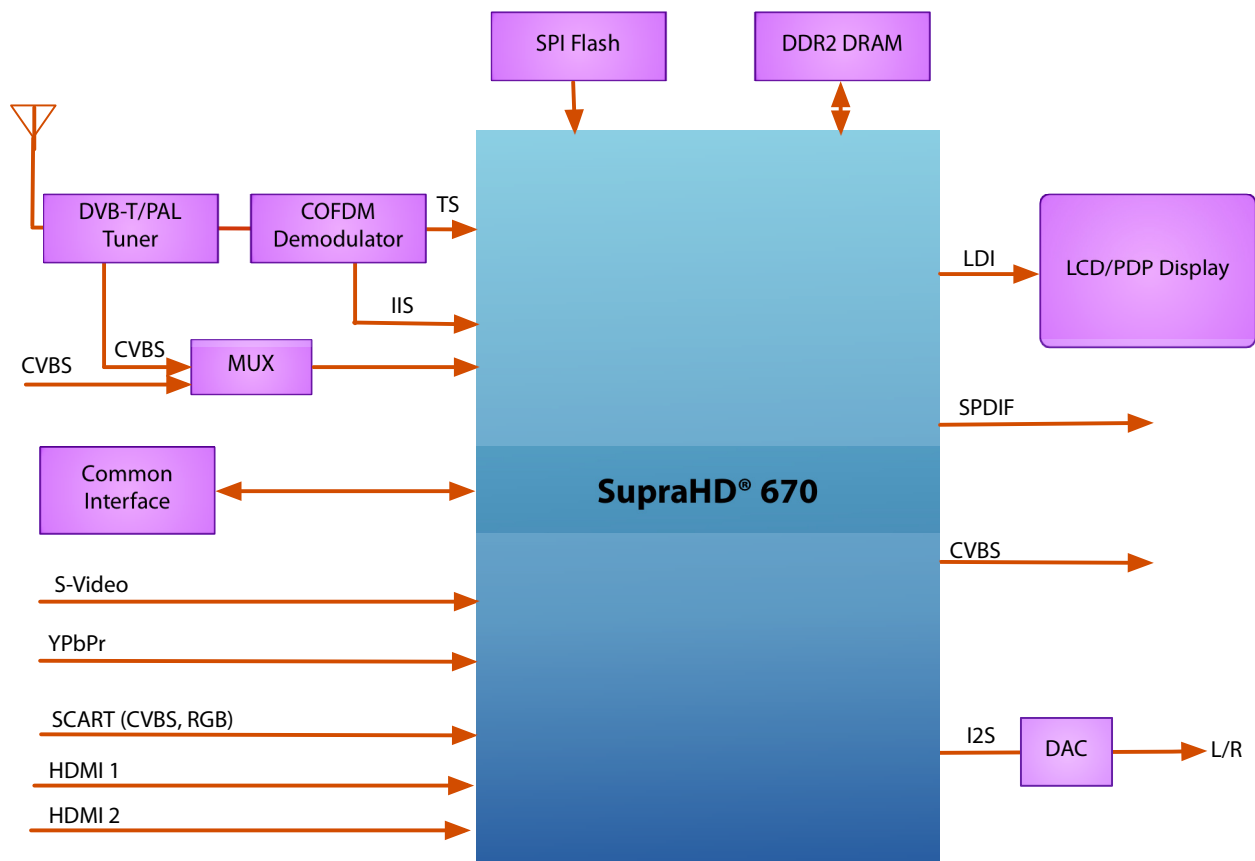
SPI Flash

DDR2 DRAM

DVB-T/PAL Tuner

COFDM Demodulator

TS

IIS

CVBS

CVBS

MUX

LDI

LCD/PDP Display

SPDIF

Common Interface

SupraHD® 670

CVBS

S-Video

YPbPr

SCART (CVBS, RGB)

HDMI 1

HDMI 2

I2S

DAC

L/R